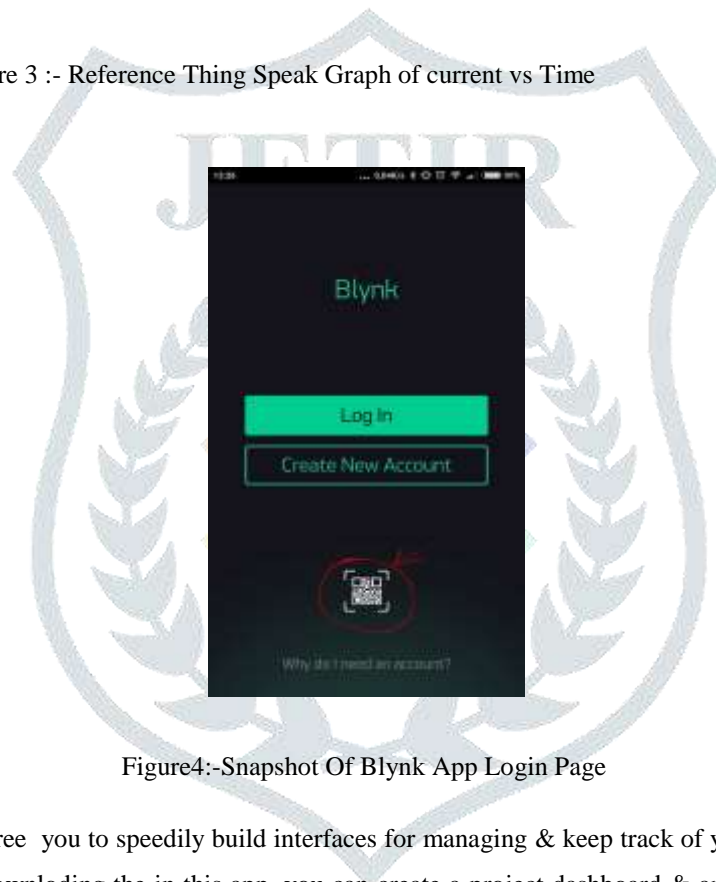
re 3 :- Reference Thing Speak Graph of current vs Time

JETIR

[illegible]

Blynk

Log In

Create New Account

Why do I need an account?

Figure4:-Snapshot Of Blynk App Login Page

ree you to speedily build interfaces for managing & keep track of y

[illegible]